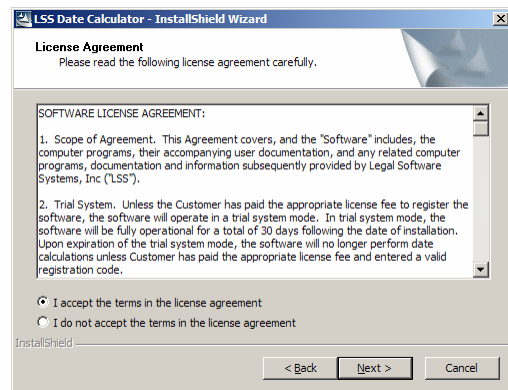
LSS Date Calculator - InstallShield Wizard

License Agreement
Please read the following license agreement carefully.

SOFTWARE LICENSE AGREEMENT:

1. Scope of Agreement. This Agreement covers, and the "Software" includes, the computer programs, their accompanying user documentation, and any related computer programs, documentation and information subsequently provided by Legal Software Systems, Inc ("LSS").

2. Trial System. Unless the Customer has paid the appropriate license fee to register the software, the software will operate in a trial system mode. In trial system mode, the software will be fully operational for a total of 30 days following the date of installation. Upon expiration of the trial system mode, the software will no longer perform date calculations unless Customer has paid the appropriate license fee and entered a valid registration code.

I accept the terms in the license agreement
I do not accept the terms in the license agreement

InstallShield

< Back
Next >
Cancel